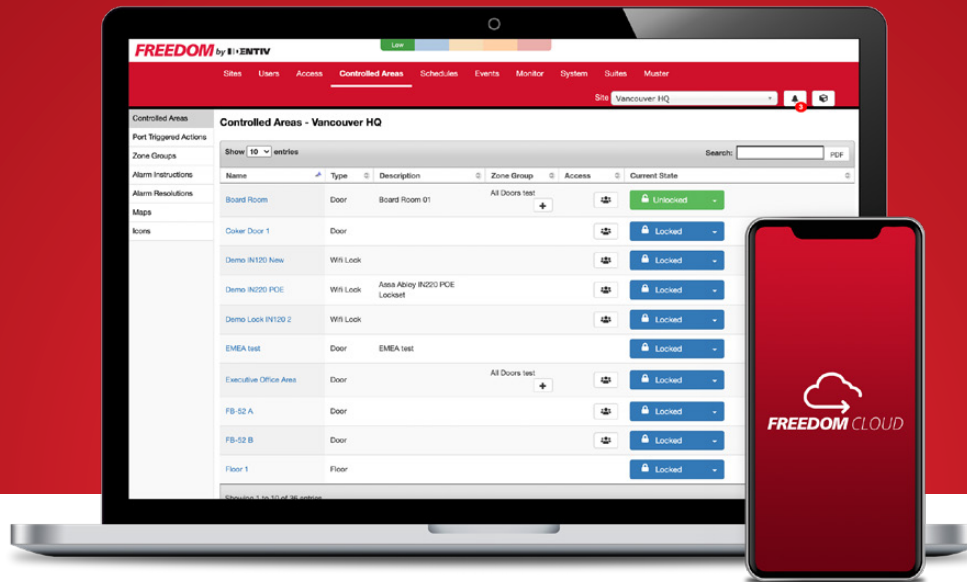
FREEDOM by IDENTIV

Low

Sites Users Access Controlled Areas Schedules Events Monitor System Suites Muster

Site Vancouver HQ

3

Controlled Areas
Port Triggered Actions
Zone Groups
Alarm Instructions
Alarm Resolutions
Maps
Icons

Controlled Areas - Vancouver HQ

Show 10 entries

Search: PDF

| Name | Type | Description | Zone Group | Access | Current State |
|---|---|---|---|---|---|
| Board Room | Door | Board Room 01 | All Doors test + | | Unlocked |
| Coker Door 1 | Door | | | | Locked |
| Demo IN120 New | Wifi Lock | | | | Locked |
| Demo IN220 POE | Wifi Lock | Assa Abloy IN220 POE Lockset | | | Locked |
| Demo Lock IN120 2 | Wifi Lock | | | | Locked |
| EMEA test | Door | EMEA test | | | Locked |
| Executive Office Area | Door | | All Doors test + | | Locked |
| FB-52 A | Door | | | | Locked |
| FB-52 B | Door | | | | Locked |
| Floor 1 | Floor | | | | Locked |

Showing 1 to 10 of 36 entries

FREEDOM CLOUD